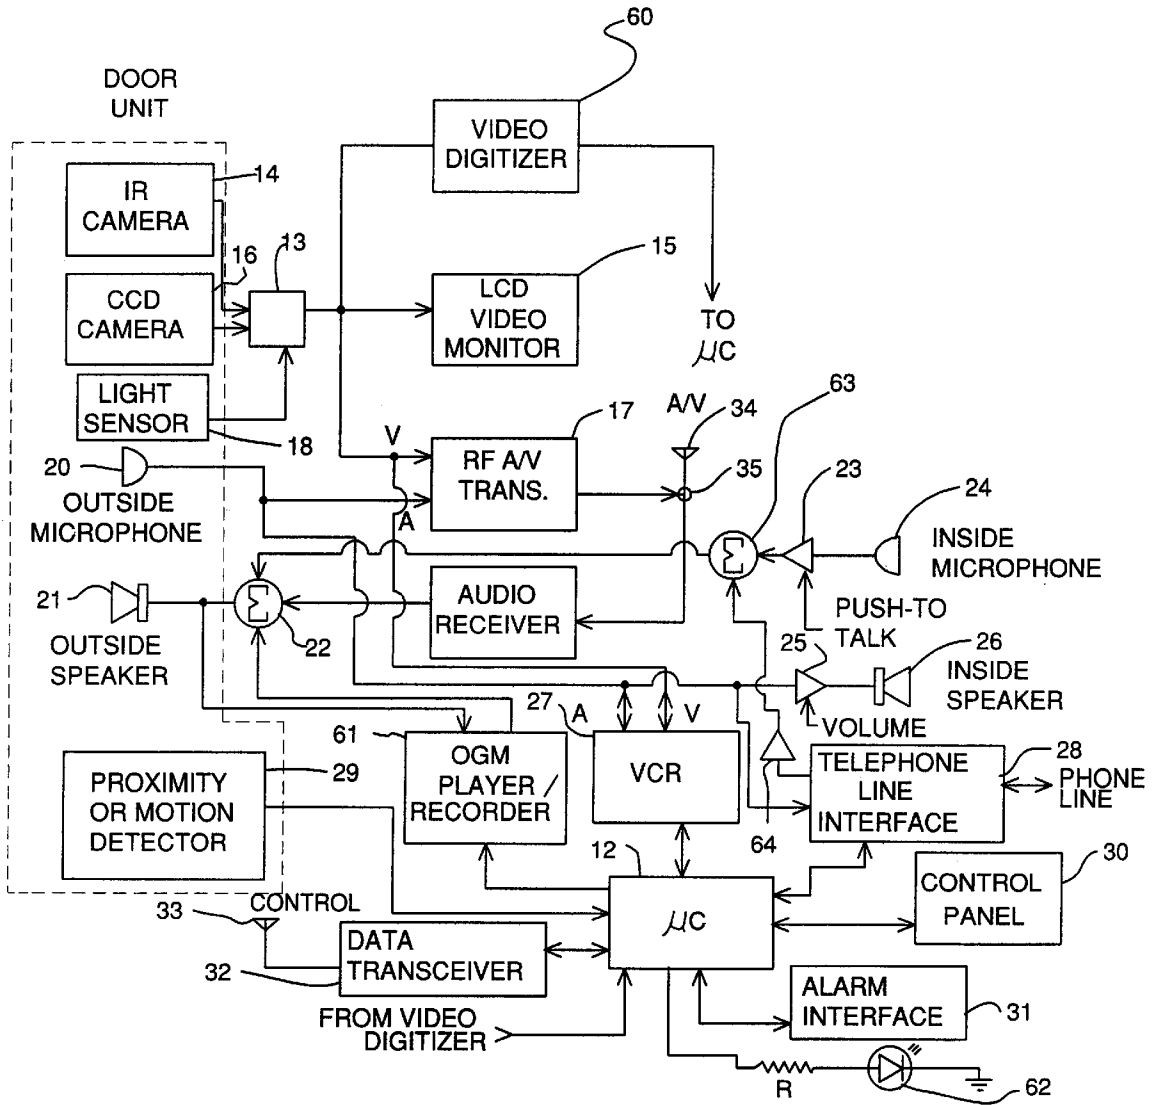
60

DOOR UNIT

VIDEO DIGITIZER

IR CAMERA

14

16

13

CCD CAMERA

LCD VIDEO MONITOR

15

TO $\mu C$

LIGHT SENSOR

18

V

RF A/V TRANS.

17

A/V

34

35

63

23

24

20

OUTSIDE MICROPHONE

A

INSIDE MICROPHONE

21

OUTSIDE SPEAKER

22

AUDIO RECEIVER

PUSH-TO TALK

25

26

INSIDE SPEAKER

27

A

V

VOLUME

61

OGM PLAYER / RECORDER

VCR

TELEPHONE LINE INTERFACE

28

PHONE LINE

PROXIMITY OR MOTION DETECTOR

29

64

12

30

CONTROL PANEL

33

CONTROL

$\mu C$

32

DATA TRANSCEIVER

ALARM INTERFACE

31

FROM VIDEO DIGITIZER

R

62